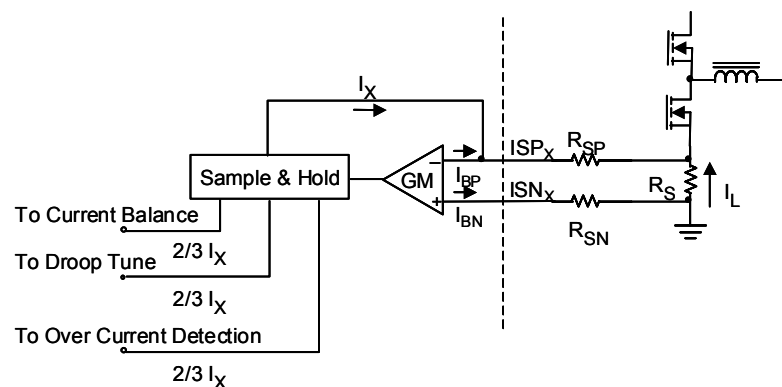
$I_X$

Sample & Hold

GM

$-$

$+$

$I_{BP}$

$I_{BN}$

$ISP_X$

$ISN_X$

$R_{SP}$

$R_{SN}$

$R_S$

$I_L$

To Current Balance

To Droop Tune

$2/3\ I_X$

$2/3\ I_X$

To Over Current Detection

$2/3\ I_X$